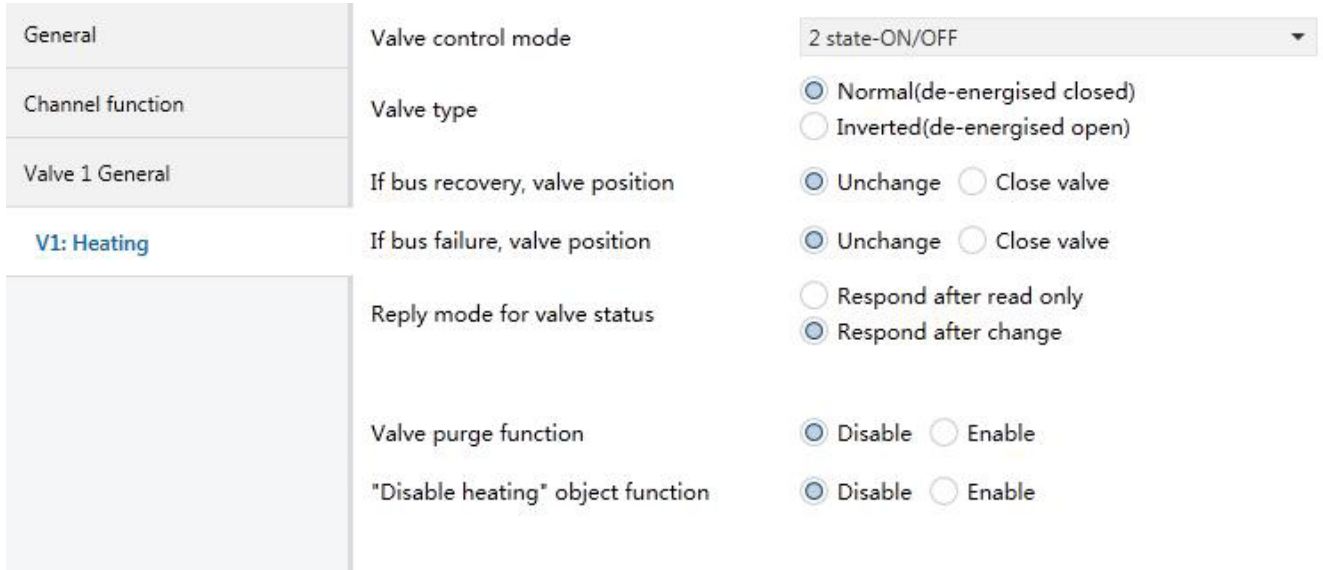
General

Channel function

Valve 1 General

V1: Heating

Valve control mode | 2 state-ON/OFF

Valve type | Normal(de-energised closed) | Inverted(de-energised open)

If bus recovery, valve position | Unchange | Close valve

If bus failure, valve position | Unchange | Close valve

Reply mode for valve status | Respond after read only | Respond after change

Valve purge function | Disable | Enable

"Disable heating" object function | Disable | Enable